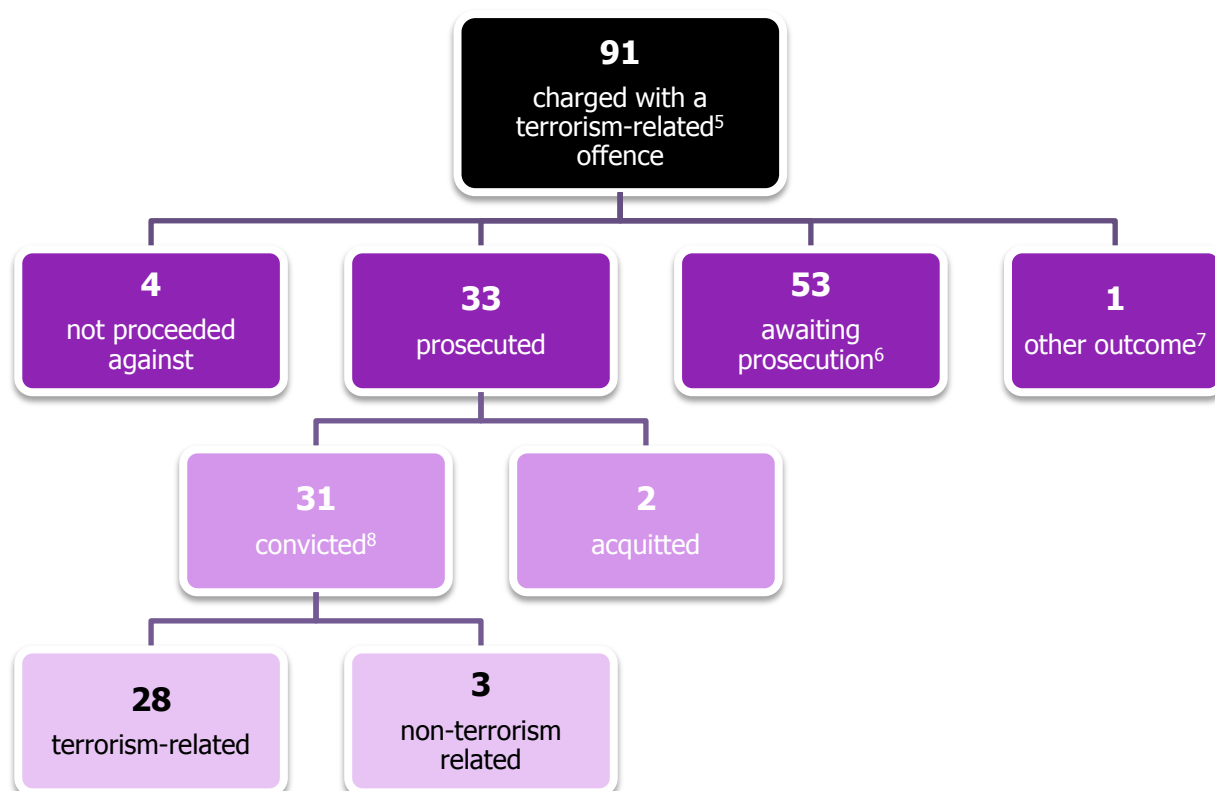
**91**
charged with a terrorism-related$^5$ offence

**4**
not proceeded against

**33**
prosecuted

**53**
awaiting prosecution$^6$

**1**
other outcome$^7$

**31**
convicted$^8$

**2**
acquitted

**28**
terrorism-related

**3**
non-terrorism related